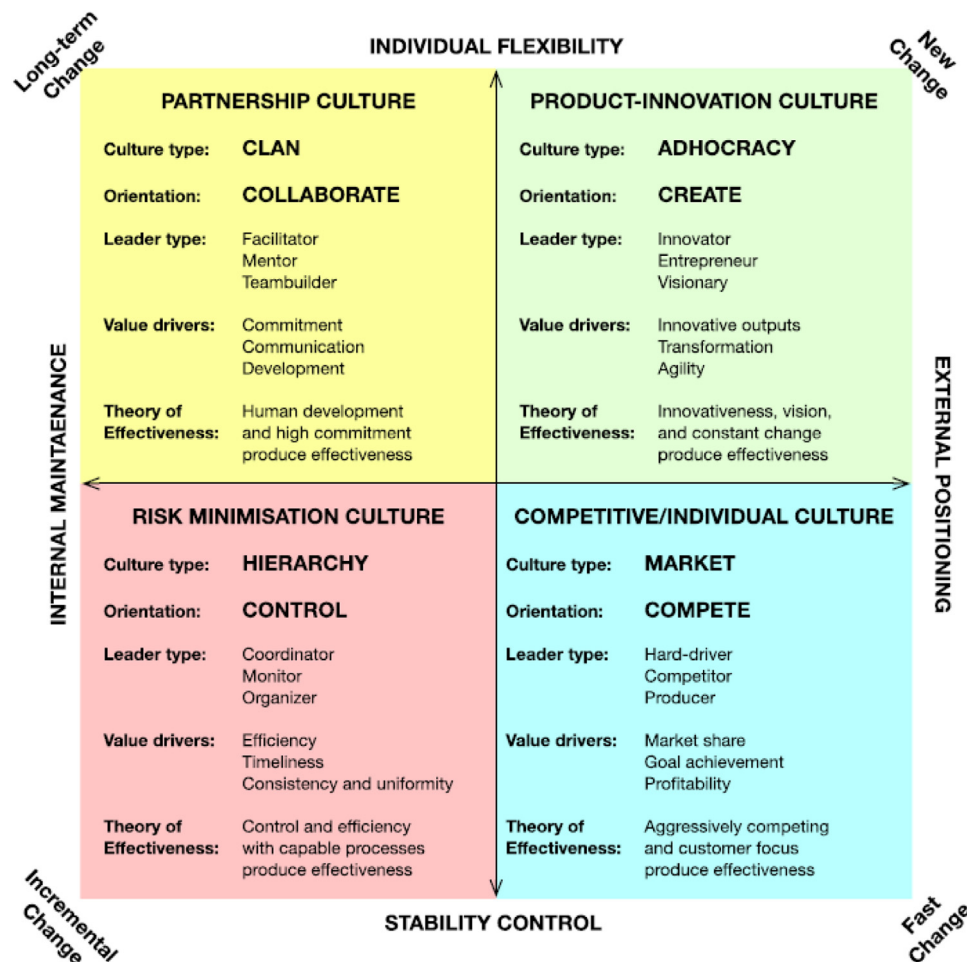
Long-term Change

INDIVIDUAL FLEXIBILITY

New Change

PARTNERSHIP CULTURE

Culture type: CLAN

Orientation: COLLABORATE

Leader type: Facilitator
Mentor
Teambuilder

Value drivers: Commitment
Communication
Development

Theory of Effectiveness: Human development and high commitment produce effectiveness

PRODUCT-INNOVATION CULTURE

Culture type: ADHOCRACY

Orientation: CREATE

Leader type: Innovator
Entrepreneur
Visionary

Value drivers: Innovative outputs
Transformation
Agility

Theory of Effectiveness: Innovativeness, vision, and constant change produce effectiveness

INTERNAL MAINTAENANCE

EXTERNAL POSITIONING

RISK MINIMISATION CULTURE

Culture type: HIERARCHY

Orientation: CONTROL

Leader type: Coordinator
Monitor
Organizer

Value drivers: Efficiency
Timeliness
Consistency and uniformity

Theory of Effectiveness: Control and efficiency with capable processes produce effectiveness

COMPETITIVE/INDIVIDUAL CULTURE

Culture type: MARKET

Orientation: COMPETE

Leader type: Hard-driver
Competitor
Producer

Value drivers: Market share
Goal achievement
Profitability

Theory of Effectiveness: Aggressively competing and customer focus produce effectiveness

Incremental Change

STABILITY CONTROL

Fast Change